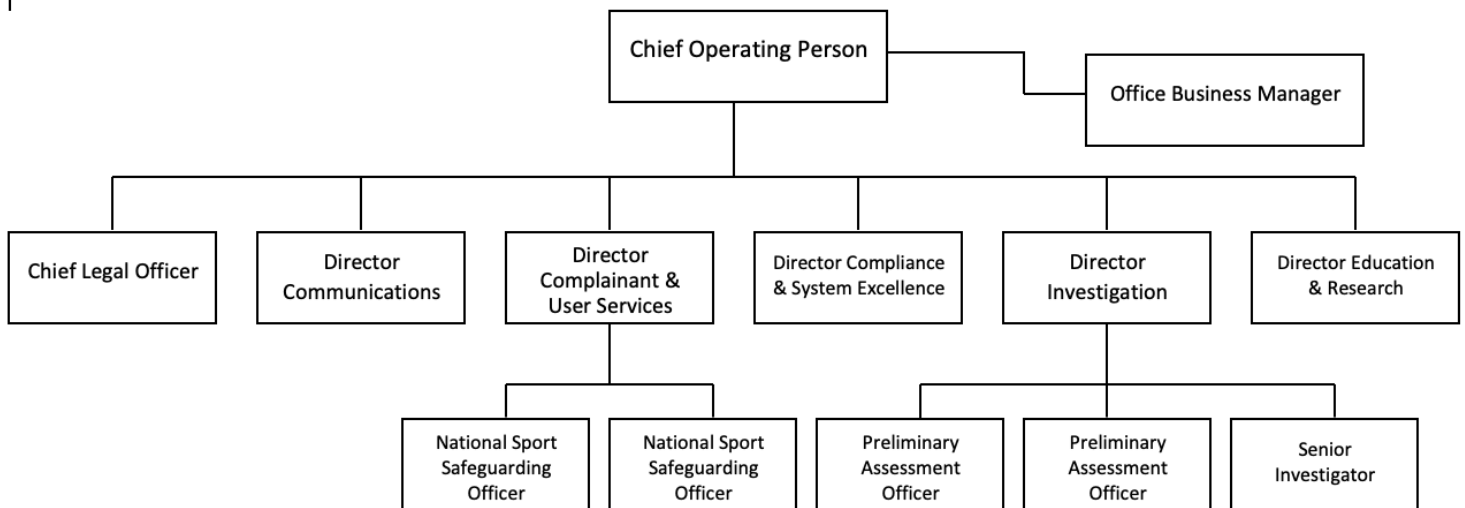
Chief Operating Person

Office Business Manager

Chief Legal Officer

Director Communications

Director Complainant & User Services

Director Compliance & System Excellence

Director Investigation

Director Education & Research

National Sport Safeguarding Officer

National Sport Safeguarding Officer

Preliminary Assessment Officer

Preliminary Assessment Officer

Senior Investigator